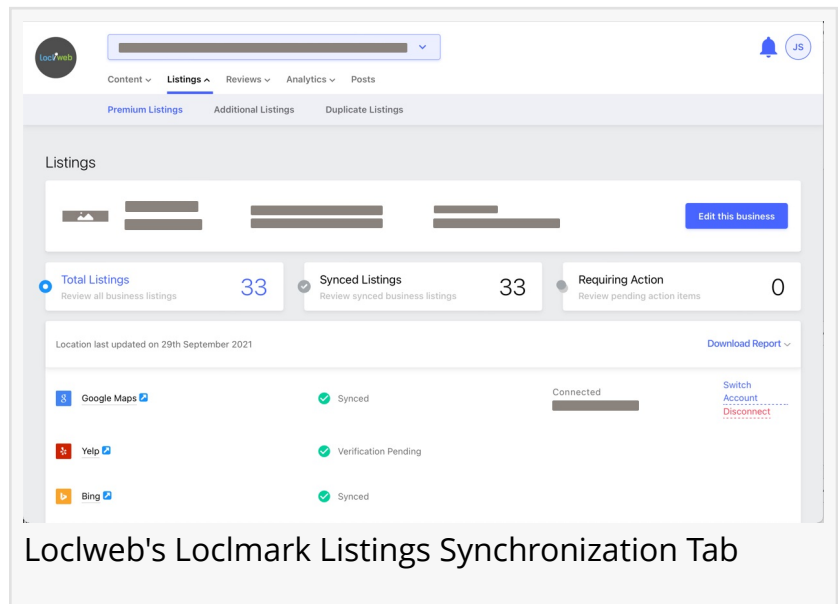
Loclweb

JS

Content Listings Reviews Analytics Posts

Premium Listings Additional Listings Duplicate Listings

Listings

Edit this business

Total Listings
Review all business listings
33

Synced Listings
Review synced business listings
33

Requiring Action
Review pending action items
0

Location last updated on 29th September 2021

Download Report

Google Maps
Synced
Connected
Switch Account
Disconnect

Yelp
Verification Pending

Bing
Synced

Loclweb's Loclmark Listings Synchronization Tab